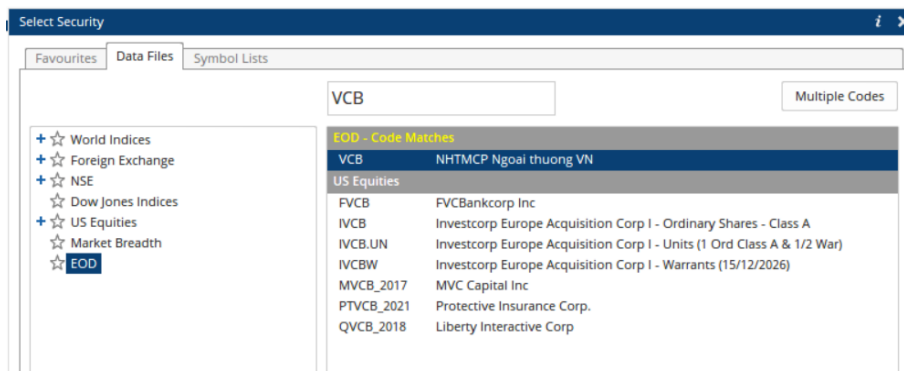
Select Security

i ✕

Favourites | Data Files | Symbol Lists

VCB

Multiple Codes

+ ☆ World Indices
+ ☆ Foreign Exchange
+ ☆ NSE
☆ Dow Jones Indices
+ ☆ US Equities
☆ Market Breadth
☆ EOD

EOD - Code Matches

| | |
|---|---|
| VCB | NHTMCP Ngoai thuong VN |

US Equities

| | |
|---|---|
| FVCB | FVCBankcorp Inc |
| IVCB | Investcorp Europe Acquisition Corp I - Ordinary Shares - Class A |
| IVCB.UN | Investcorp Europe Acquisition Corp I - Units (1 Ord Class A & 1/2 War) |
| IVCBW | Investcorp Europe Acquisition Corp I - Warrants (15/12/2026) |
| MVCB_2017 | MVC Capital Inc |
| PTVCB_2021 | Protective Insurance Corp. |
| QVCB_2018 | Liberty Interactive Corp |